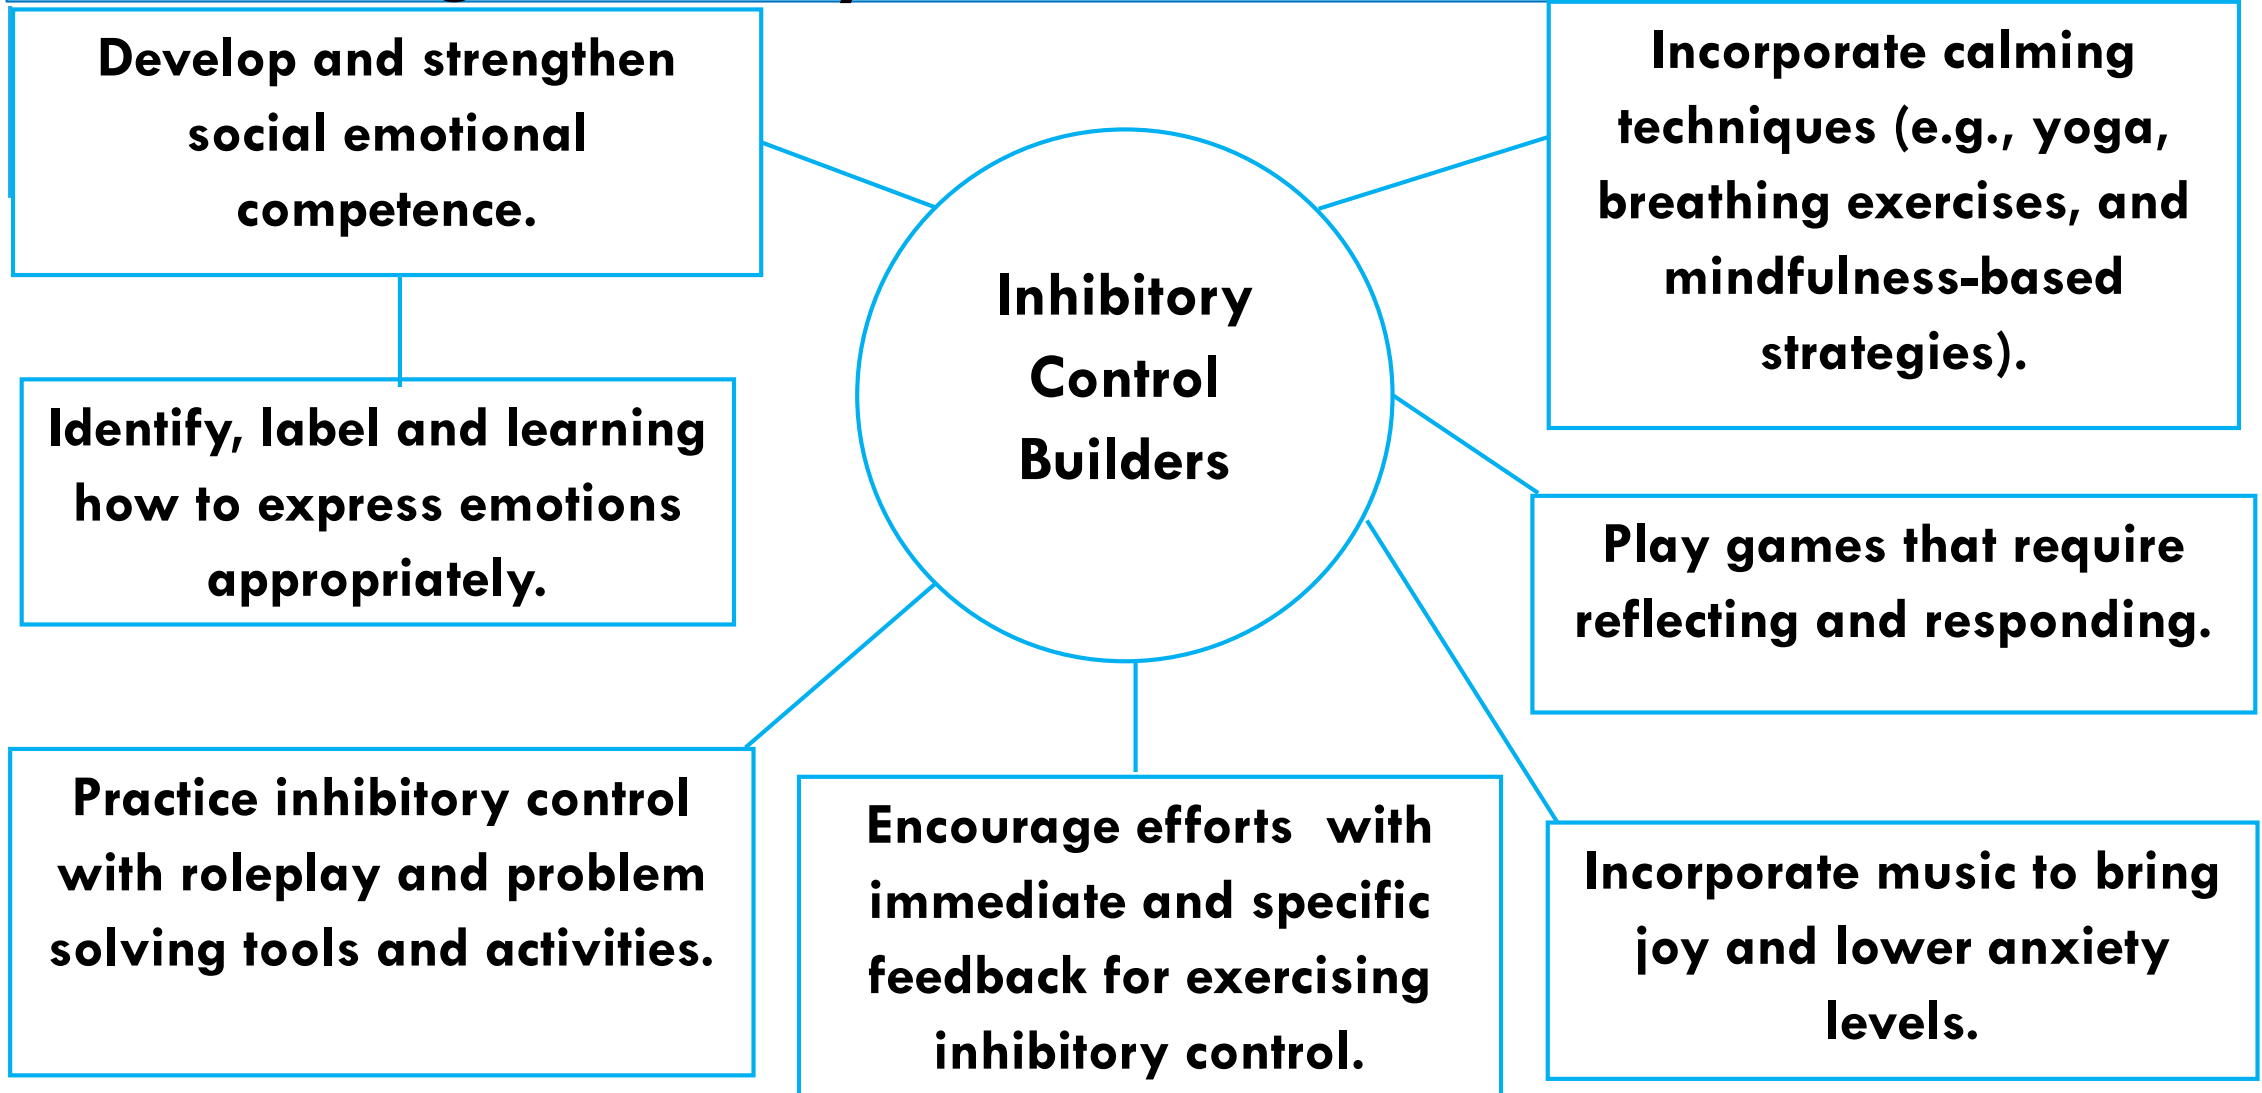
Develop and strengthen social emotional competence.

Incorporate calming techniques (e.g., yoga, breathing exercises, and mindfulness-based strategies).

Inhibitory Control Builders

Identify, label and learning how to express emotions appropriately.

Play games that require reflecting and responding.

Practice inhibitory control with roleplay and problem solving tools and activities.

Encourage efforts with immediate and specific feedback for exercising inhibitory control.

Incorporate music to bring joy and lower anxiety levels.